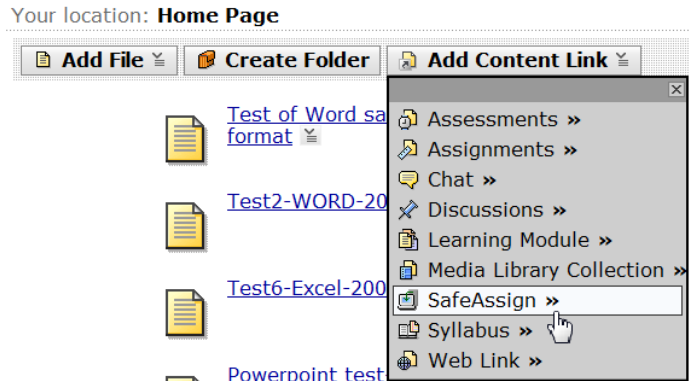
Your location: Home Page

Add File | Create Folder | Add Content Link

Test of Word sa
format

Test2-WORD-20

Test6-Excel-200

Powerpoint test

Assessments »
Assignments »
Chat »
Discussions »
Learning Module »
Media Library Collection »
SafeAssign »
Syllabus »
Web Link »